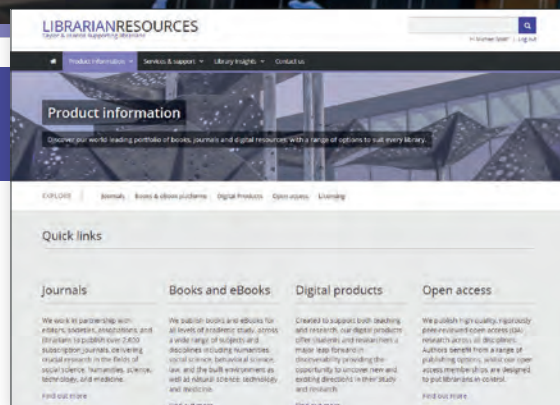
LIBRARIANRESOURCES
Taylor & Francis supporting librarians

Hi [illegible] | Log out

Product information · Services & support · Library insights · Contact us

Product information

Discover our world-leading portfolio of books, journals and digital resources with a range of options to suit every library.

EXPLORE | Journals | Books & eBooks platforms | Digital Products | Open access | Licensing

Quick links

Journals

We work in partnership with editors, societies, associations, and librarians to publish over 2,600 subscription journals, delivering crucial research in the fields of social science, humanities, science, technology, and medicine.

Find out more

Books and eBooks

We publish books and eBooks for all levels of academic study, across a wide range of subjects and disciplines including humanities, social science, behavioral science, law, and the built environment as well as natural science, technology and medicine.

Find out more

Digital products

Created to support both teaching and research, our digital products offer students and researchers a major step forward in discoverability providing the opportunity to uncover new and existing directions in their study and research.

Find out more

Open access

We publish high quality, rigorously peer-reviewed open access (OA) research across all disciplines. Authors benefit from a range of publishing options, whilst our open access memberships are designed to put librarians in control.

Find out more